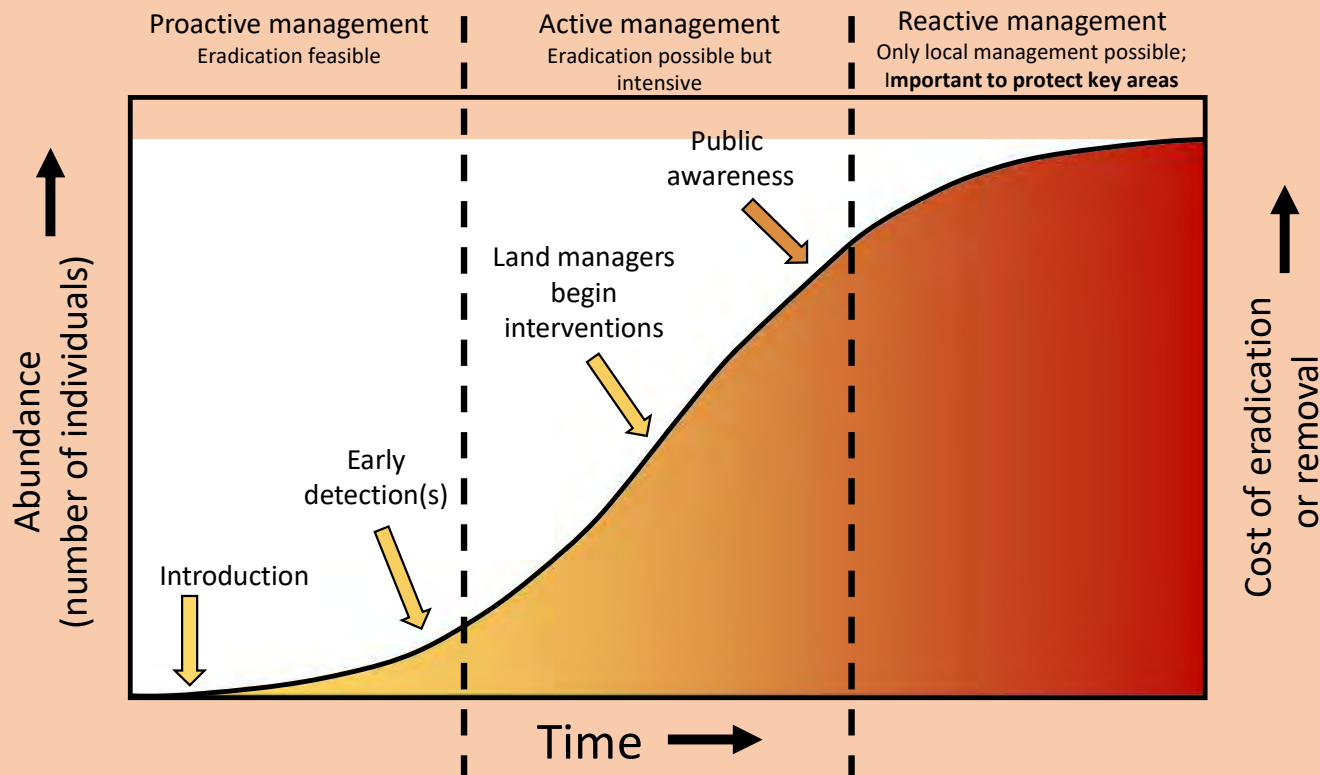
Proactive management
Eradication feasible

Active management
Eradication possible but intensive

Reactive management
Only local management possible;
Important to protect key areas

Abundance
(number of individuals)

Public
awareness

Land managers
begin
interventions

Early
detection(s)

Introduction

Cost of eradication
or removal

Time